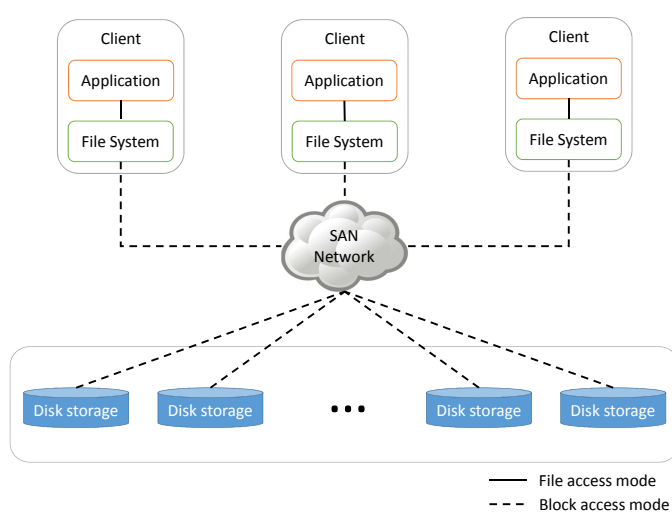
Client
Application
File System

Client
Application
File System

Client
Application
File System

SAN Network

Disk storage
Disk storage
•••
Disk storage
Disk storage

File access mode
Block access mode